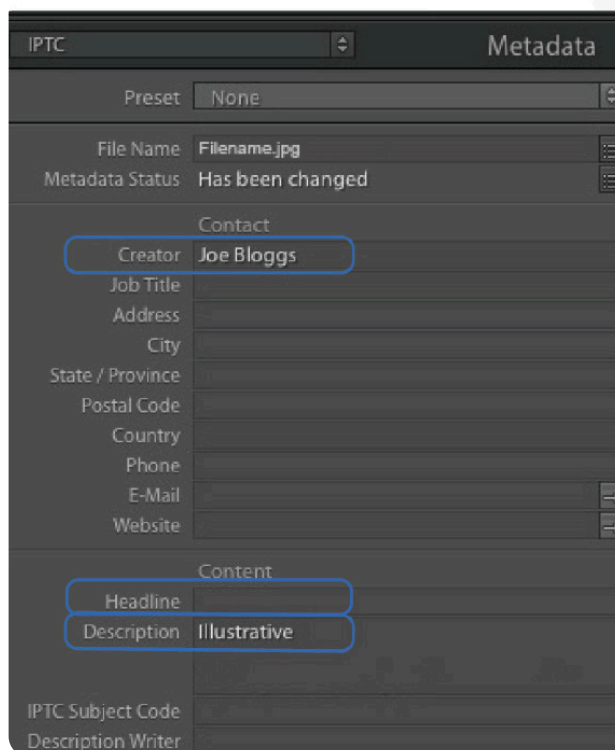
IPTC

Metadata

Preset None

File Name Filename.jpg
Metadata Status Has been changed

Contact
Creator Joe Bloggs
Job Title
Address
City
State / Province
Postal Code
Country
Phone
E-Mail
Website

Content
Headline
Description Illustrative

IPTC Subject Code
Description Writer